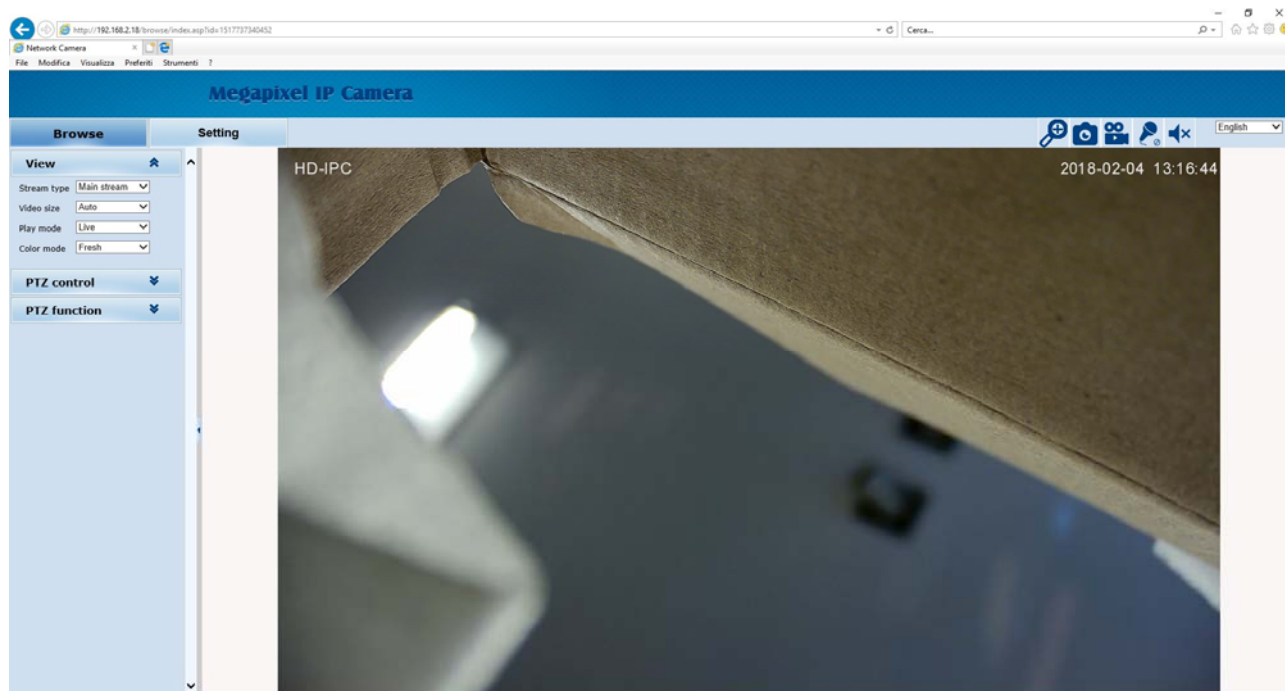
http://192.168.2.18/browse/index.asp?id=1517737340452

Cerca...

Network Camera

File Modifica Visualizza Preferiti Strumenti ?

Megapixel IP Camera

Browse

Setting

English

View

Stream type Main stream

Video size Auto

Play mode Live

Color mode Fresh

PTZ control

PTZ function

HD-IPC

2018-02-04 13:16:44